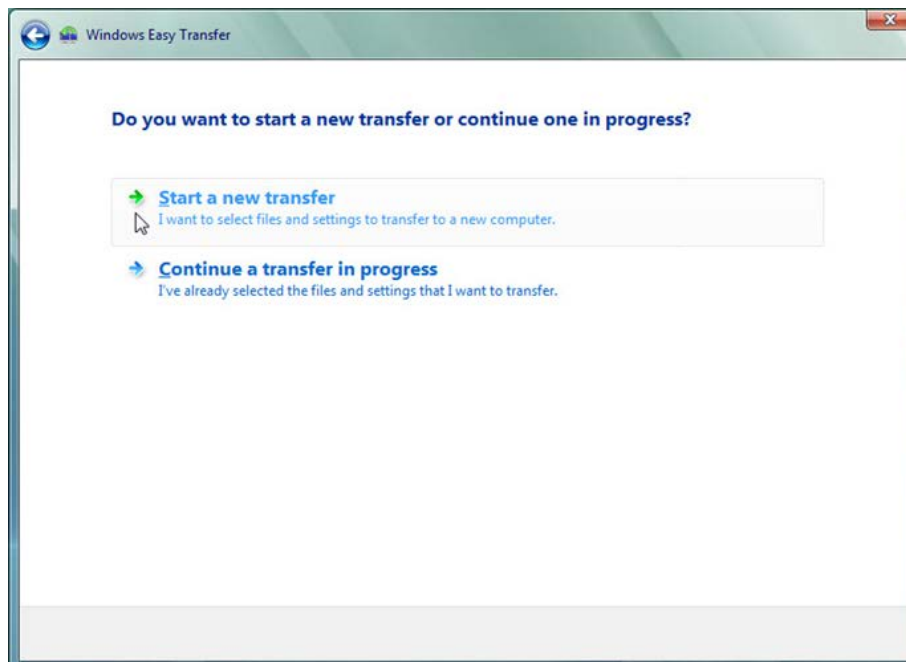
Windows Easy Transfer

Do you want to start a new transfer or continue one in progress?

Start a new transfer
I want to select files and settings to transfer to a new computer.

Continue a transfer in progress
I've already selected the files and settings that I want to transfer.